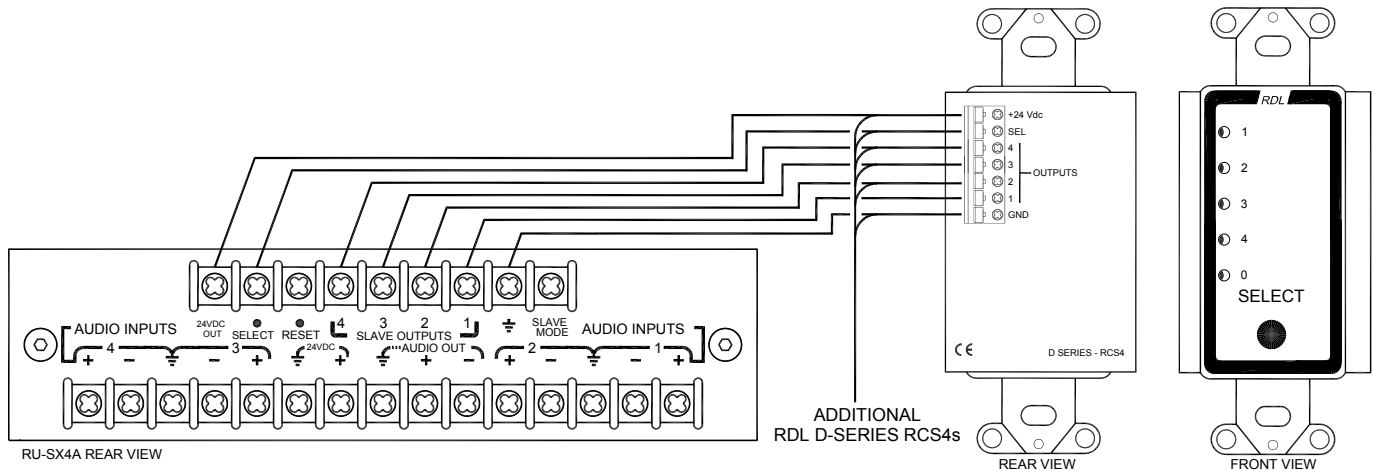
+24 Vdc
SEL
4
3
2
1
GND
OUTPUTS

RDL
1
2
3
4
0
SELECT

AUDIO INPUTS
4
+
−
3
+
24VDC OUT
SELECT
RESET
24VDC
4
3
SLAVE OUTPUTS
2
1
AUDIO OUT
+
−
SLAVE MODE
AUDIO INPUTS
2
+
−
1
+

CE
D SERIES - RCS4

ADDITIONAL
RDL D-SERIES RCS4s

RU-SX4A REAR VIEW
REAR VIEW
FRONT VIEW